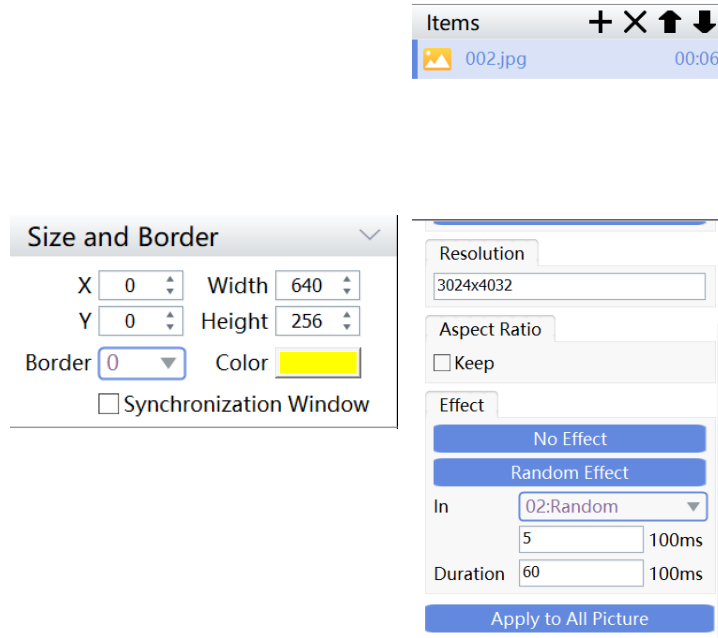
Items + ✕ ⬆ ⬇

002.jpg 00:06

Size and Border

X 0 Width 640

Y 0 Height 256

Border 0 Color

Synchronization Window

Resolution

3024x4032

Aspect Ratio

Keep

Effect

No Effect

Random Effect

In 02:Random

5 100ms

Duration 60 100ms

Apply to All Picture